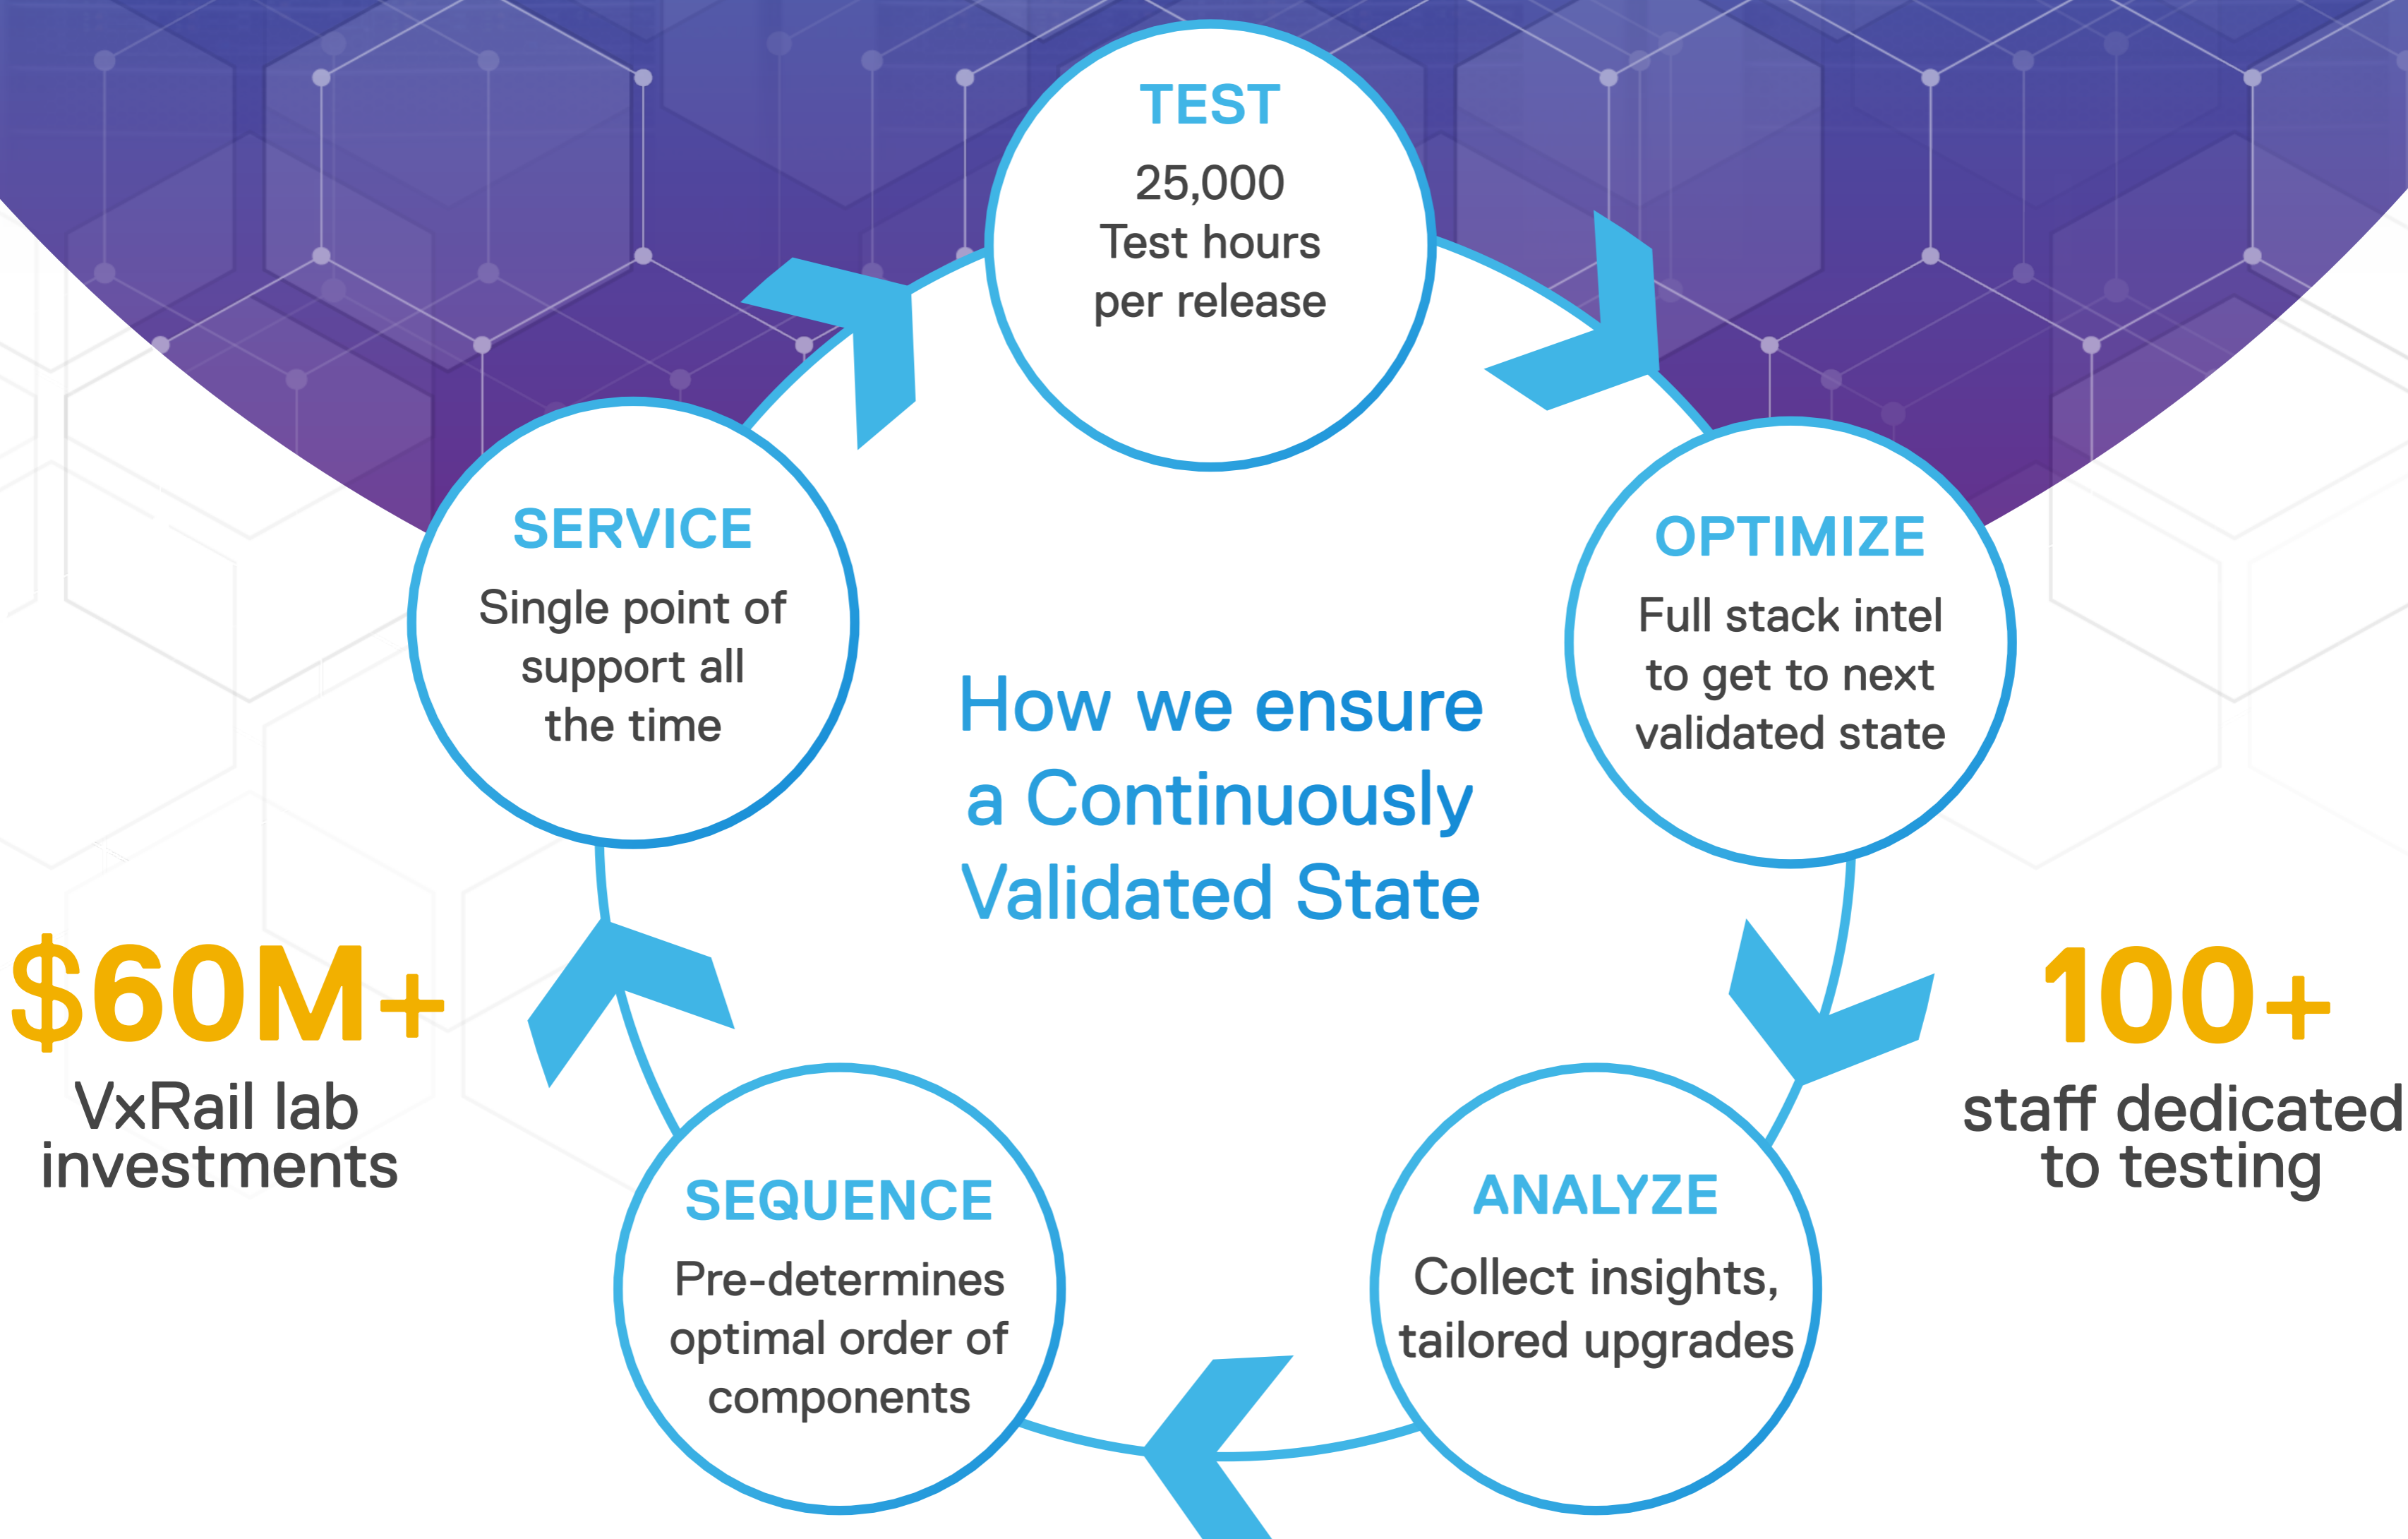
TEST
25,000
Test hours
per release

SERVICE
Single point of support all the time

OPTIMIZE
Full stack intel to get to next validated state

How we ensure a Continuously Validated State

$60M+
VxRail lab investments

100+
staff dedicated to testing

SEQUENCE
Pre-determines optimal order of components

ANALYZE
Collect insights, tailored upgrades